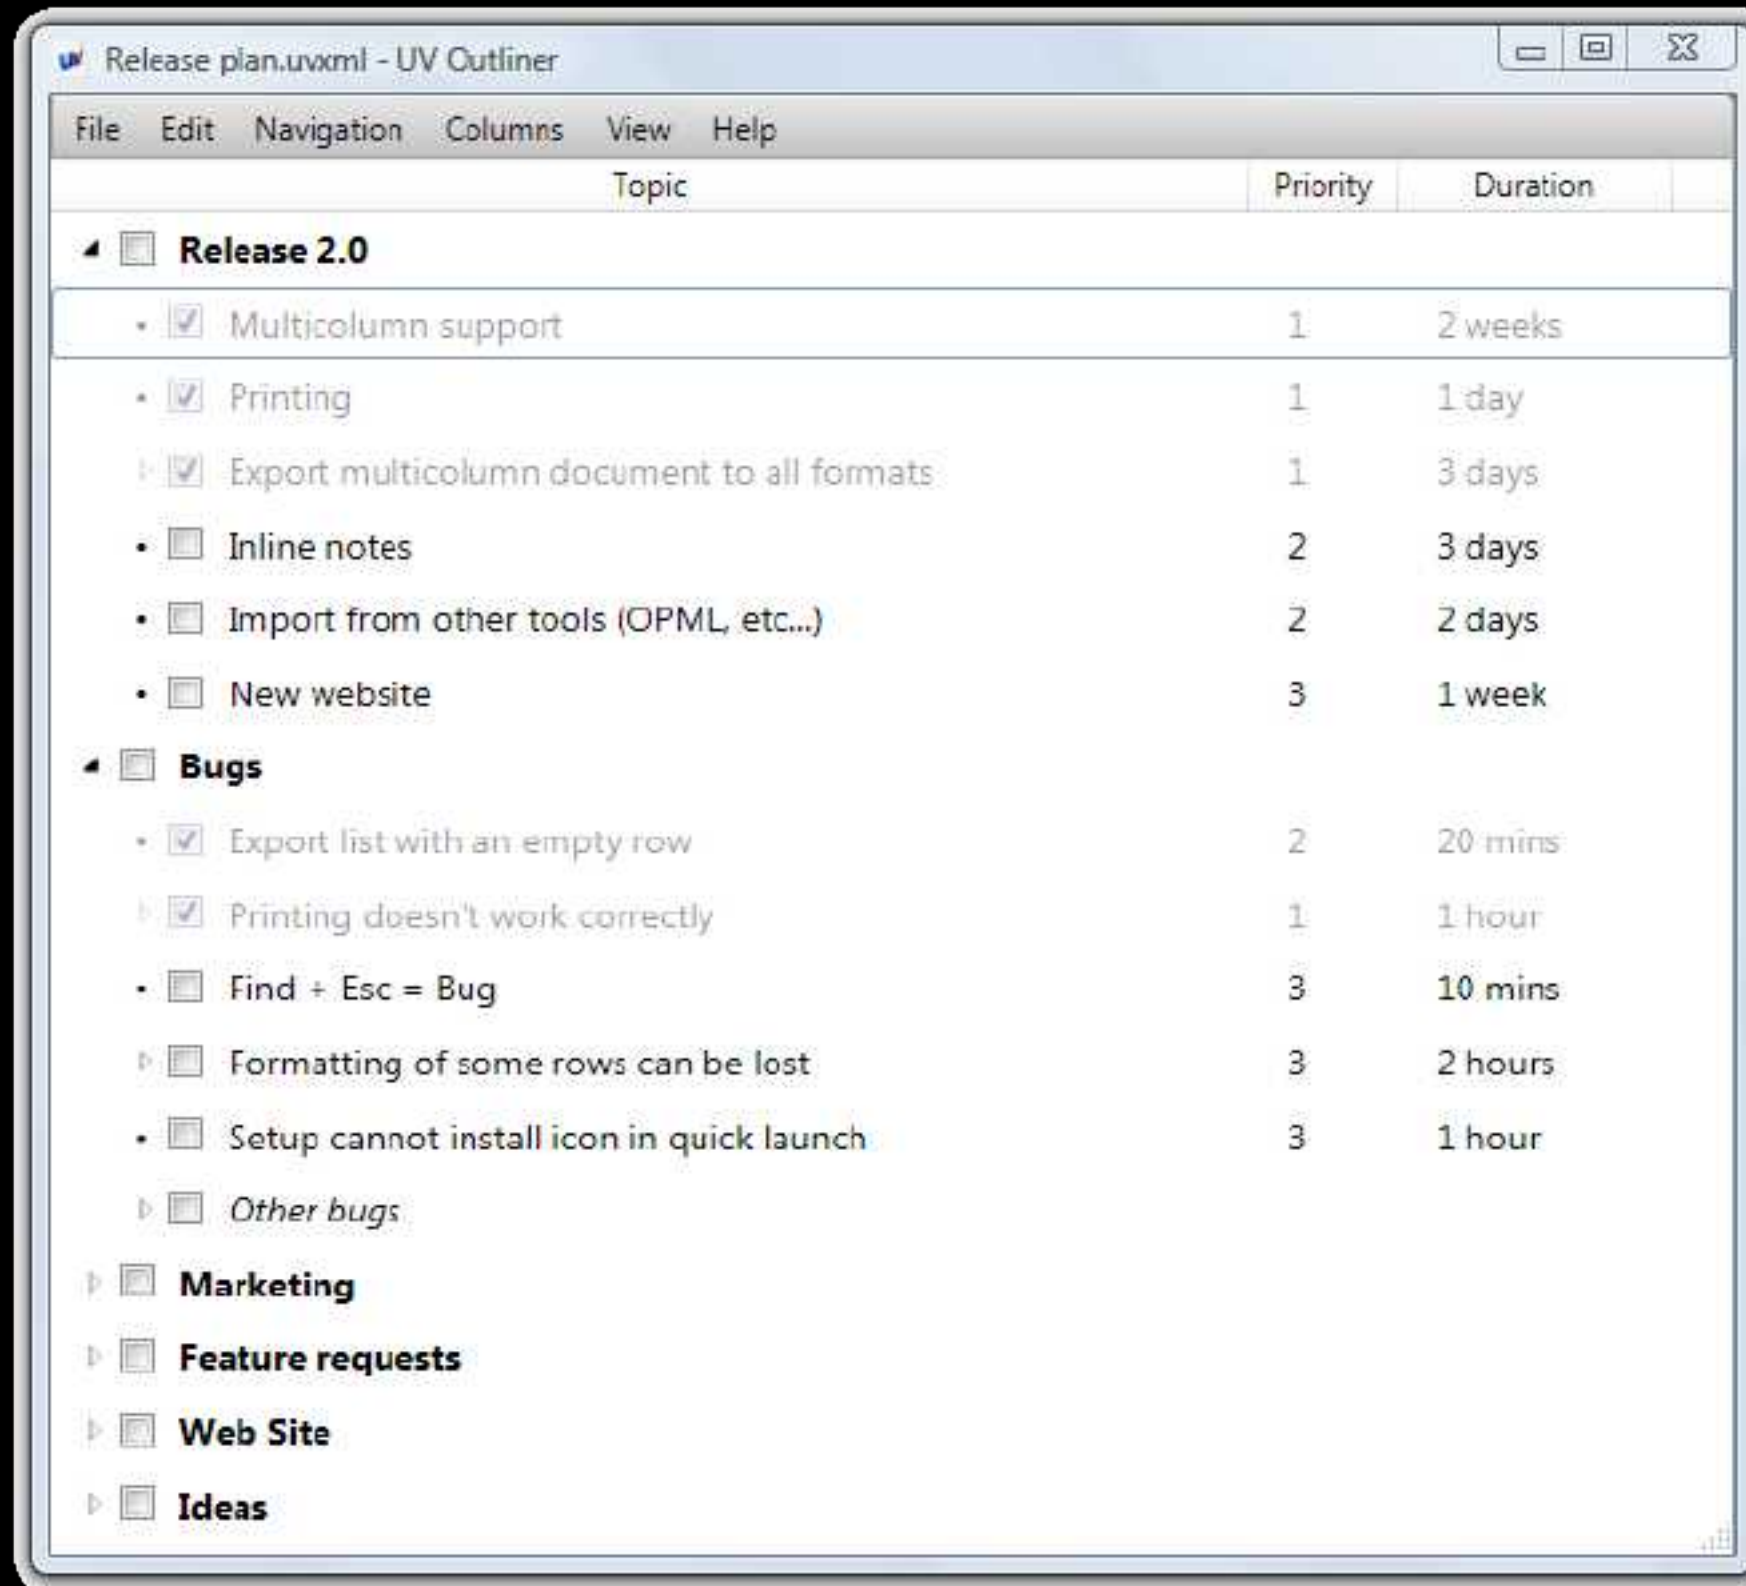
Release plan.uvxml - UV Outliner

File Edit Navigation Columns View Help

| Topic | Priority | Duration |
|---|---|---|
| Release 2.0 | | |
| Multicolumn support | 1 | 2 weeks |
| Printing | 1 | 1 day |
| Export multicolumn document to all formats | 1 | 3 days |
| Inline notes | 2 | 3 days |
| Import from other tools (OPML, etc...) | 2 | 2 days |
| New website | 3 | 1 week |
| Bugs | | |
| Export list with an empty row | 2 | 20 mins |
| Printing doesn't work correctly | 1 | 1 hour |
| Find + Esc = Bug | 3 | 10 mins |
| Formatting of some rows can be lost | 3 | 2 hours |
| Setup cannot install icon in quick launch | 3 | 1 hour |
| Other bugs | | |
| Marketing | | |
| Feature requests | | |
| Web Site | | |
| Ideas | | |